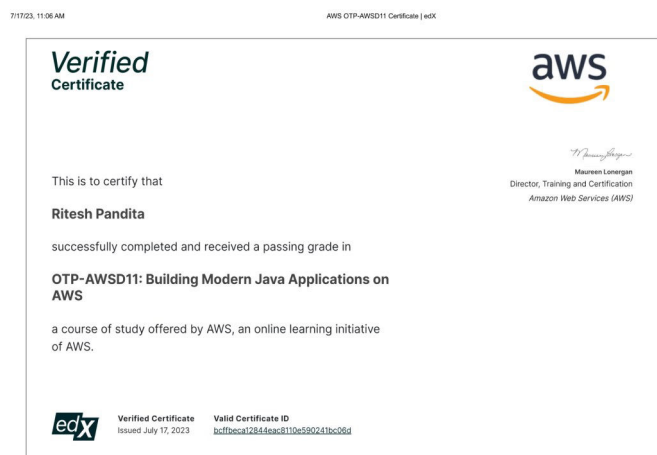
7/17/23, 11:06 AM

AWS OTP-AWSD11 Certificate | edX

Verified
Certificate

aws

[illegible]

Maureen Lonergan
Director, Training and Certification
Amazon Web Services (AWS)

This is to certify that

Ritesh Pandita

successfully completed and received a passing grade in

OTP-AWSD11: Building Modern Java Applications on AWS

a course of study offered by AWS, an online learning initiative of AWS.

edX

Verified Certificate
Issued July 17, 2023

Valid Certificate ID
bcffbeca12844eac8110e590241bc06d